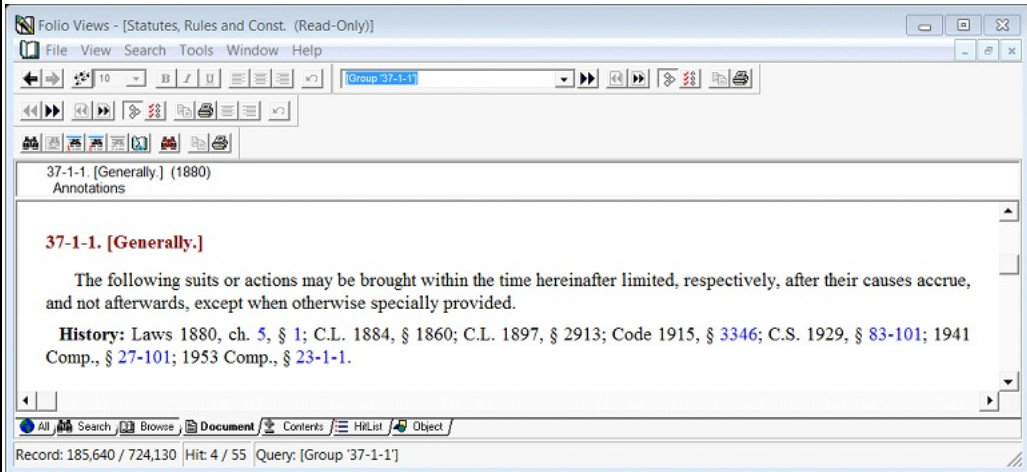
Folio Views - [Statutes, Rules and Const. (Read-Only)]

File View Search Tools Window Help

10

[Group '37-1-1']

37-1-1. [Generally.] (1880)
Annotations

37-1-1. [Generally.]

The following suits or actions may be brought within the time hereinafter limited, respectively, after their causes accrue, and not afterwards, except when otherwise specially provided.

History: Laws 1880, ch. 5, § 1; C.L. 1884, § 1860; C.L. 1897, § 2913; Code 1915, § 3346; C.S. 1929, § 83-101; 1941 Comp., § 27-101; 1953 Comp., § 23-1-1.

All Search Browse Document Contents HitList Object

Record: 185,640 / 724,130 Hit: 4 / 55 Query: [Group '37-1-1']